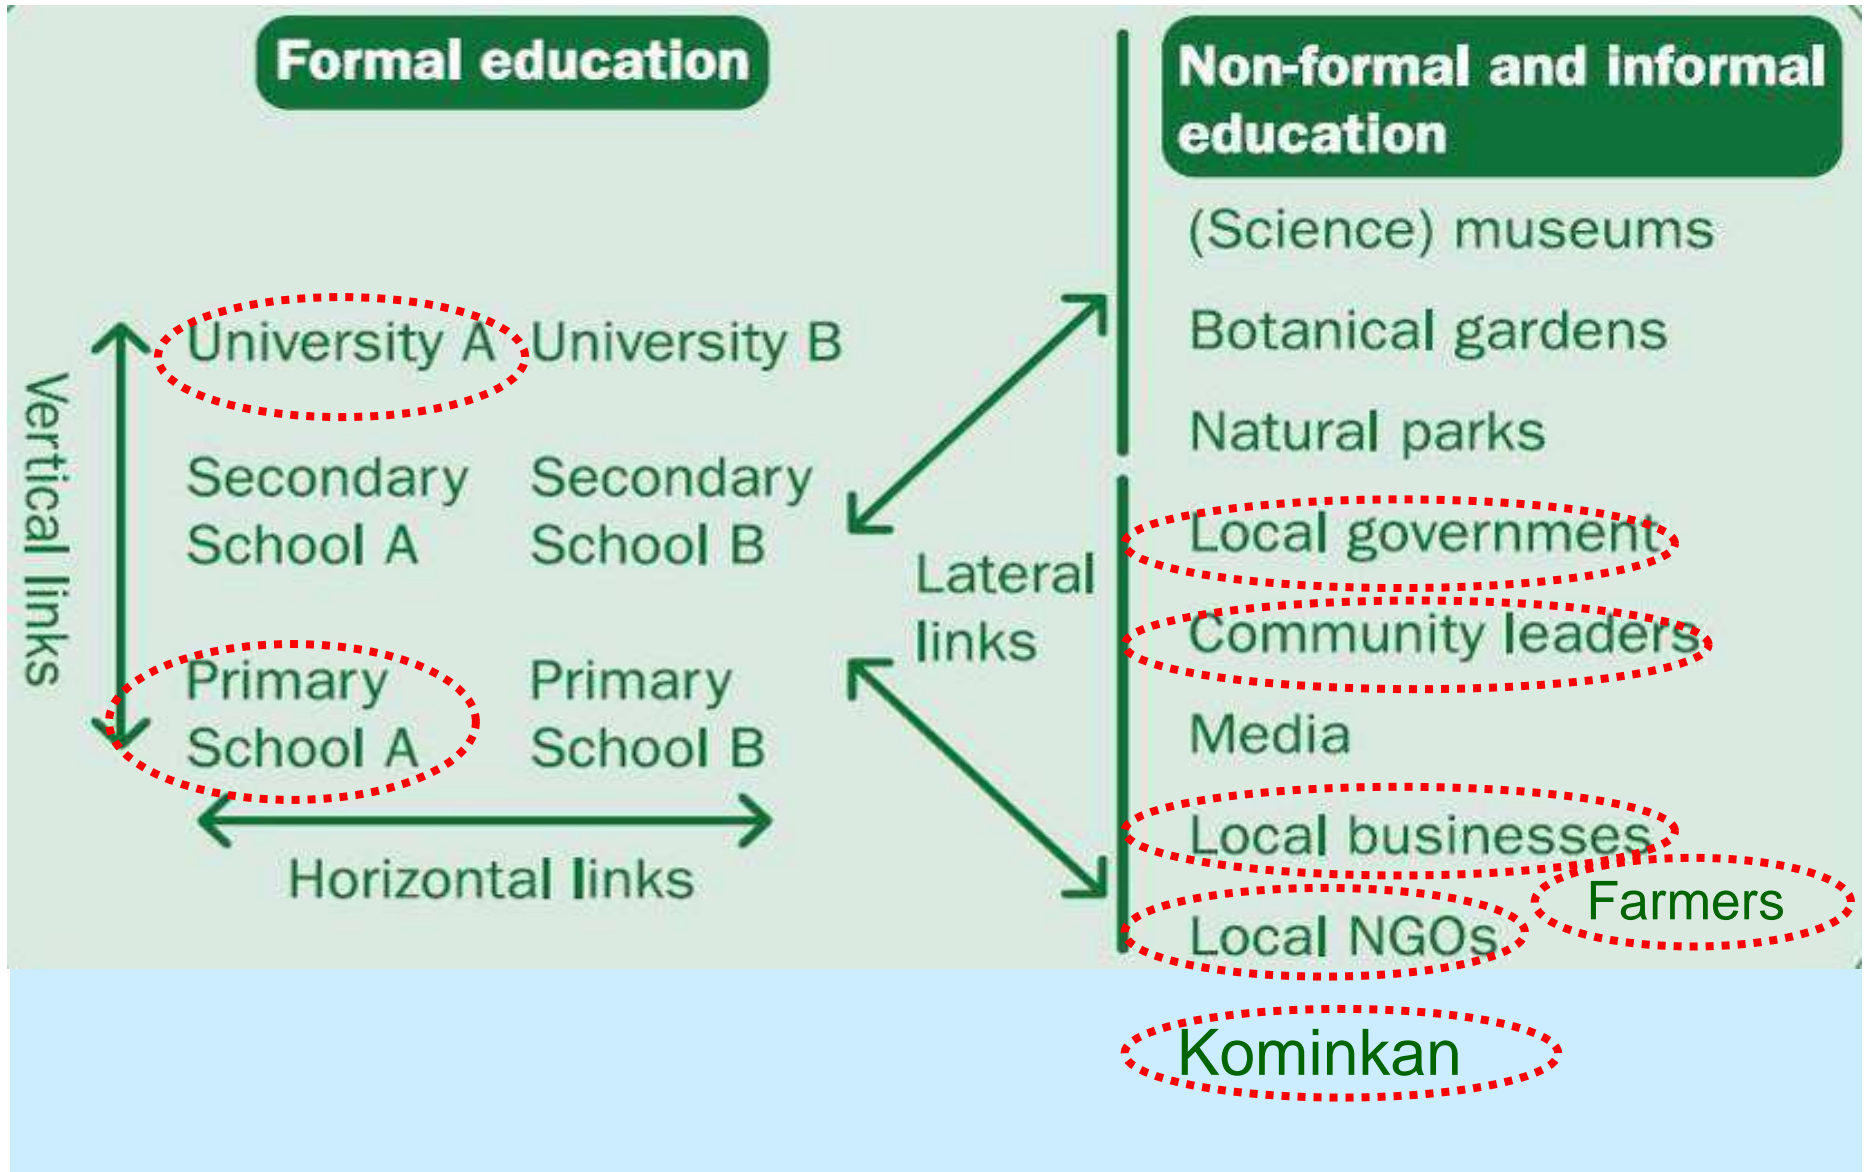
Formal education

Vertical links

University A University B

Secondary School A Secondary School B

Primary School A Primary School B

Horizontal links

Lateral links

Non-formal and informal education

(Science) museums

Botanical gardens

Natural parks

Local government

Community leaders

Media

Local businesses

Local NGOs

Farmers

Kominkan